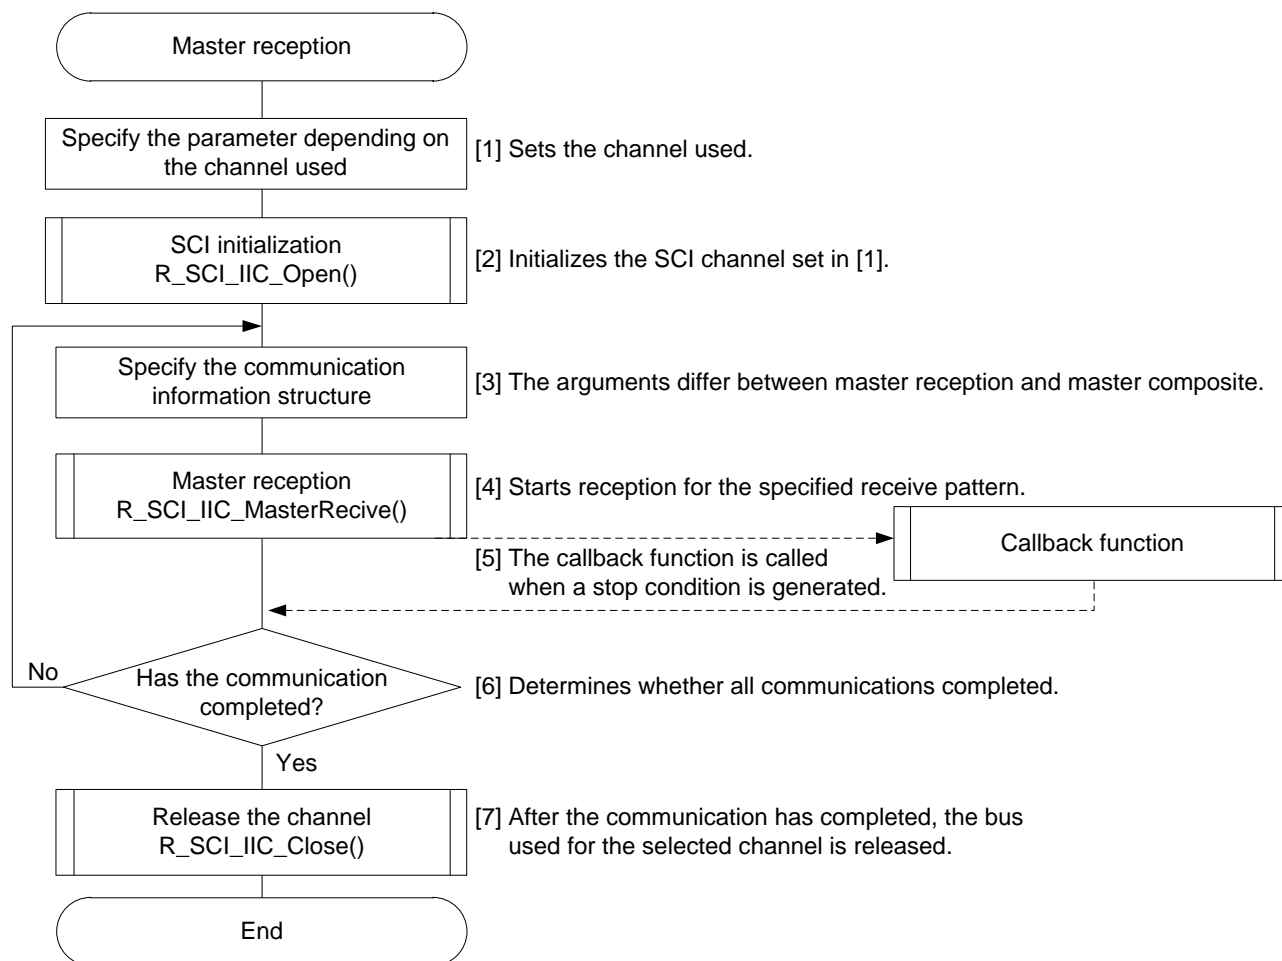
Master reception

Specify the parameter depending on the channel used

[1] Sets the channel used.

SCI initialization
R_SCI_IIC_Open()

[2] Initializes the SCI channel set in [1].

Specify the communication information structure

[3] The arguments differ between master reception and master composite.

Master reception
R_SCI_IIC_MasterRecive()

[4] Starts reception for the specified receive pattern.

Callback function

[5] The callback function is called when a stop condition is generated.

No

Has the communication completed?

[6] Determines whether all communications completed.

Yes

Release the channel
R_SCI_IIC_Close()

[7] After the communication has completed, the bus used for the selected channel is released.

End